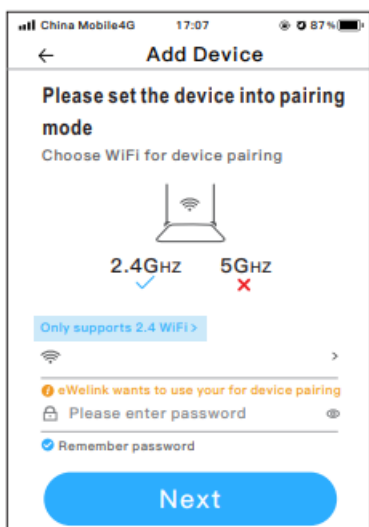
China Mobile4G 17:07 87%

Add Device

Please set the device into pairing mode

Choose WiFi for device pairing

2.4GHZ 5GHZ

Only supports 2.4 WiFi >

>

eWelink wants to use your for device pairing

Please enter password

Remember password

Next